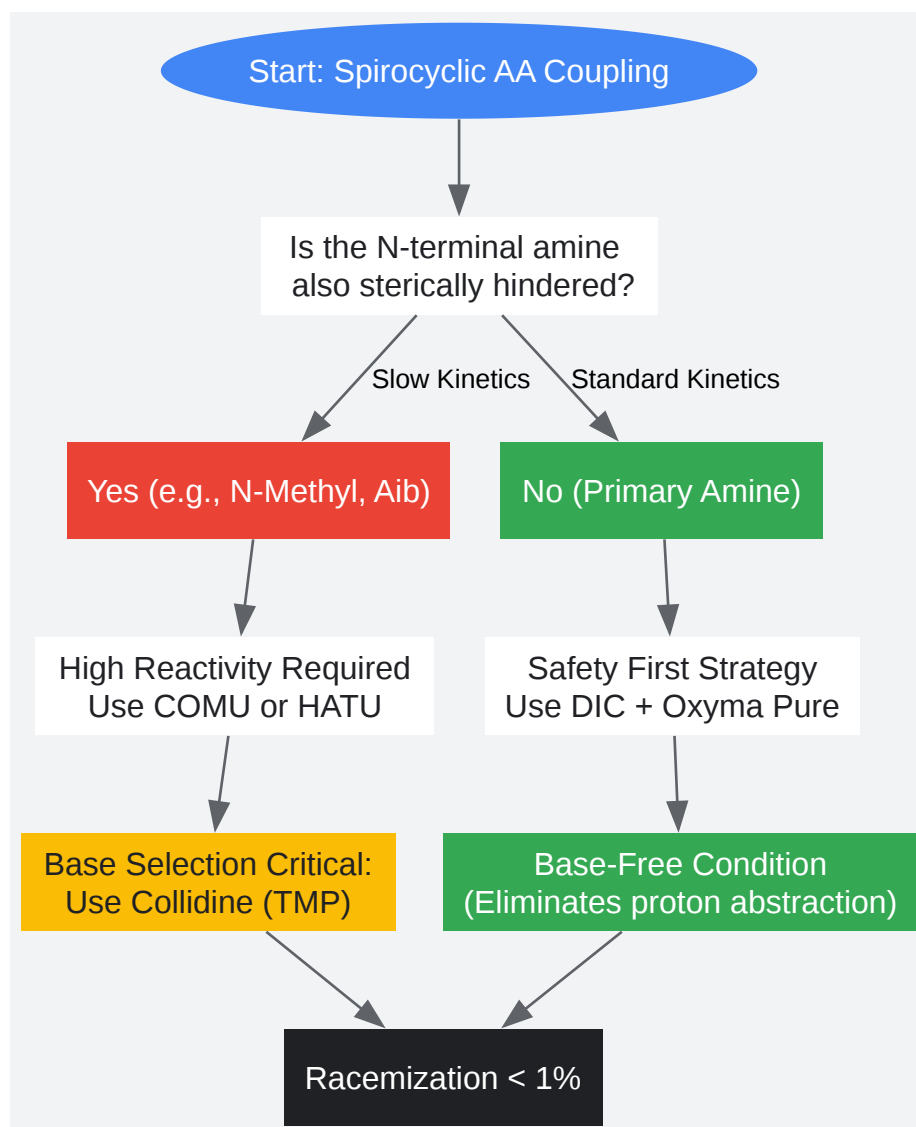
Start: Spirocyclic AA Coupling

Is the N-terminal amine also sterically hindered?

Slow Kinetics

Standard Kinetics

Yes (e.g., N-Methyl, Aib)

No (Primary Amine)

High Reactivity Required
Use COMU or HATU

Safety First Strategy
Use DIC + Oxyma Pure

Base Selection Critical:
Use Collidine (TMP)

Base-Free Condition
(Eliminates proton abstraction)

Racemization < 1%